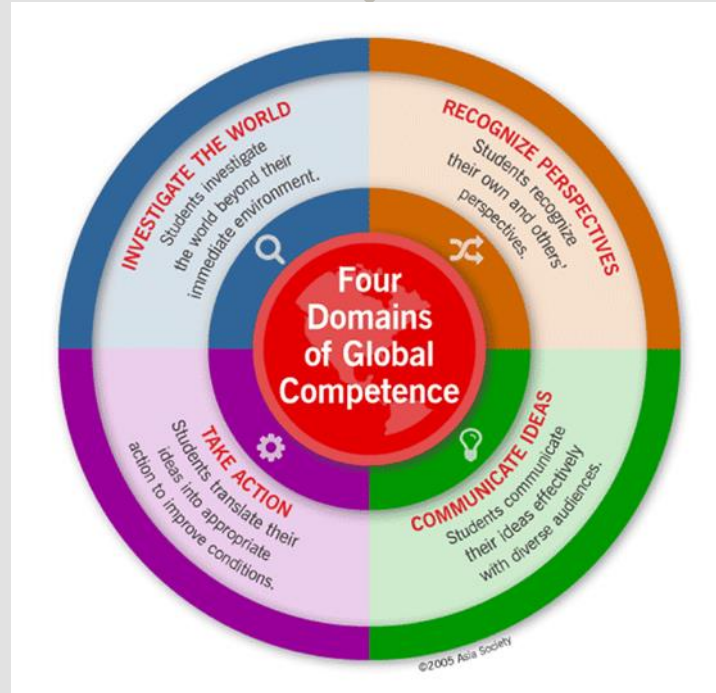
Four Domains of Global Competence

INVESTIGATE THE WORLD
Students investigate the world beyond their immediate environment.

RECOGNIZE PERSPECTIVES
Students recognize their own and others' perspectives.

TAKE ACTION
Students translate their ideas into appropriate action to improve conditions.

COMMUNICATE IDEAS
Students communicate their ideas effectively with diverse audiences.

©2005 Asia Society